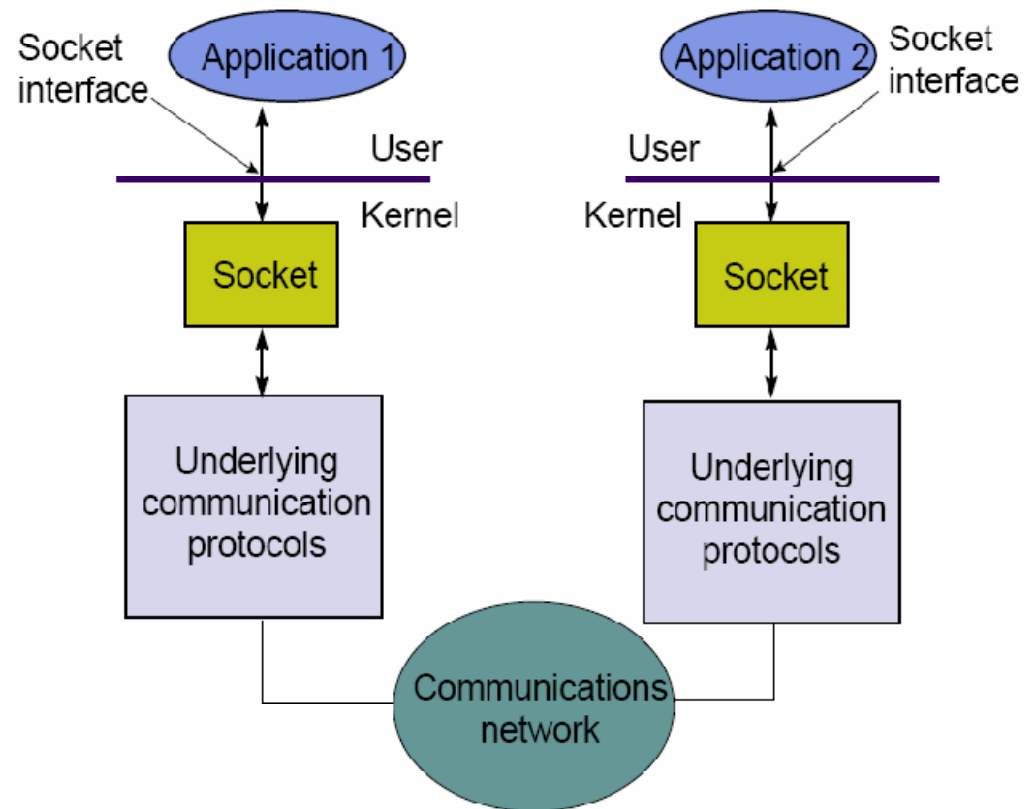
Socket interface

Application 1

User

Kernel

Socket

Underlying communication protocols

Application 2

Socket interface

User

Kernel

Socket

Underlying communication protocols

Communications network